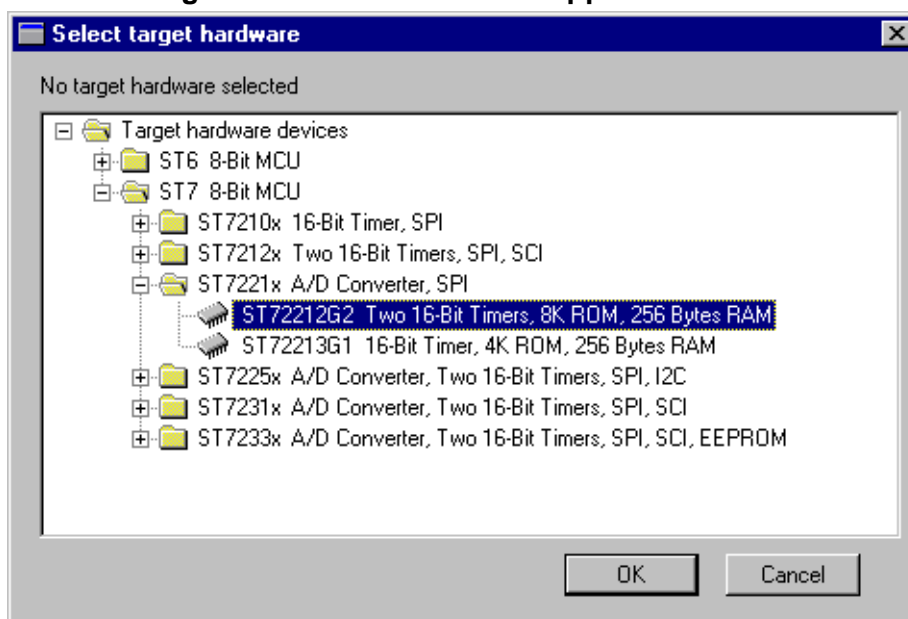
Select target hardware

No target hardware selected

Target hardware devices
ST6 8-Bit MCU
ST7 8-Bit MCU
ST7210x 16-Bit Timer, SPI
ST7212x Two 16-Bit Timers, SPI, SCI
ST7221x A/D Converter, SPI
ST72212G2 Two 16-Bit Timers, 8K ROM, 256 Bytes RAM
ST72213G1 16-Bit Timer, 4K ROM, 256 Bytes RAM
ST7225x A/D Converter, Two 16-Bit Timers, SPI, I2C
ST7231x A/D Converter, Two 16-Bit Timers, SPI, SCI
ST7233x A/D Converter, Two 16-Bit Timers, SPI, SCI, EEPROM

OK
Cancel